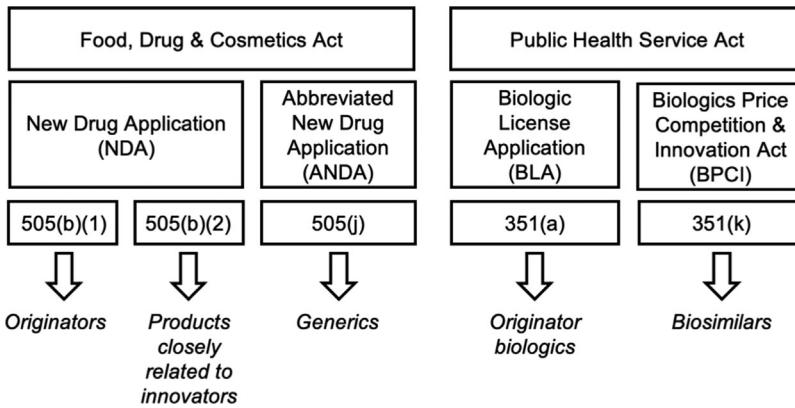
Food, Drug & Cosmetics Act

Public Health Service Act

New Drug Application (NDA)

Abbreviated New Drug Application (ANDA)

Biologic License Application (BLA)

Biologics Price Competition & Innovation Act (BPCI)

505(b)(1)

505(b)(2)

505(j)

351(a)

351(k)

Originators

Products closely related to innovators

Generics

Originator biologics

Biosimilars